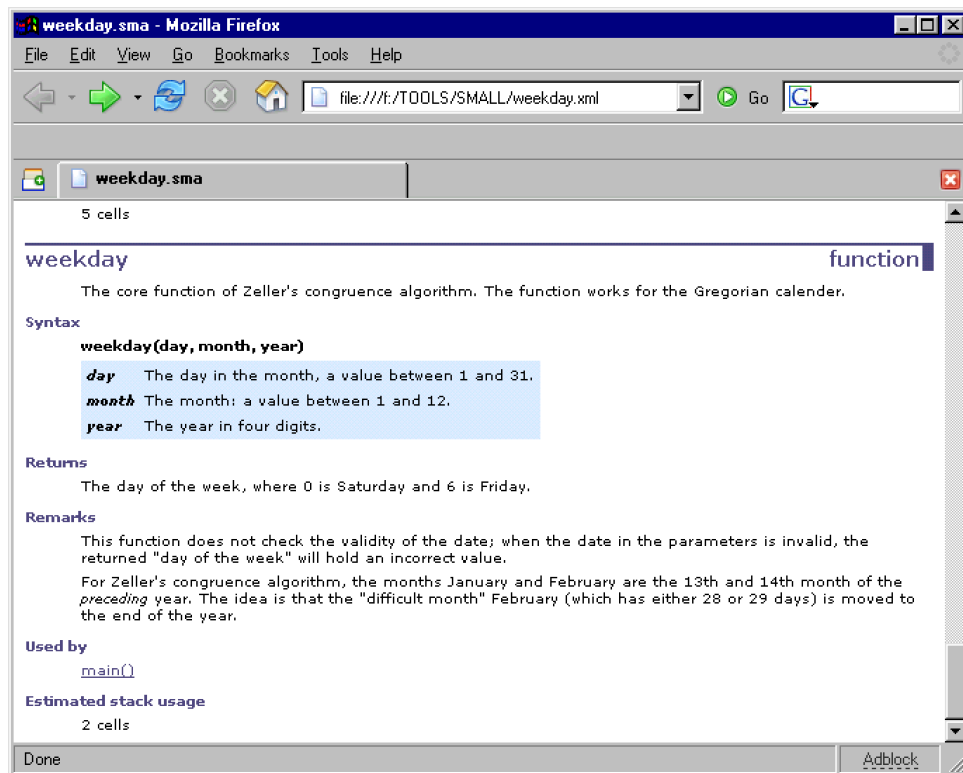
weekday.sma - Mozilla Firefox

File Edit View Go Bookmarks Tools Help

file:///f:/TOOLS/SMALL/weekday.xml

Go

weekday.sma

5 cells

weekday

function

The core function of Zeller's congruence algorithm. The function works for the Gregorian calender.

Syntax

weekday(day, month, year)

| | |
|---|---|
| *day* | The day in the month, a value between 1 and 31. |
| *month* | The month: a value between 1 and 12. |
| *year* | The year in four digits. |

Returns

The day of the week, where 0 is Saturday and 6 is Friday.

Remarks

This function does not check the validity of the date; when the date in the parameters is invalid, the returned "day of the week" will hold an incorrect value.

For Zeller's congruence algorithm, the months January and February are the 13th and 14th month of the *preceding* year. The idea is that the "difficult month" February (which has either 28 or 29 days) is moved to the end of the year.

Used by

main()

Estimated stack usage

2 cells

Done

Adblock